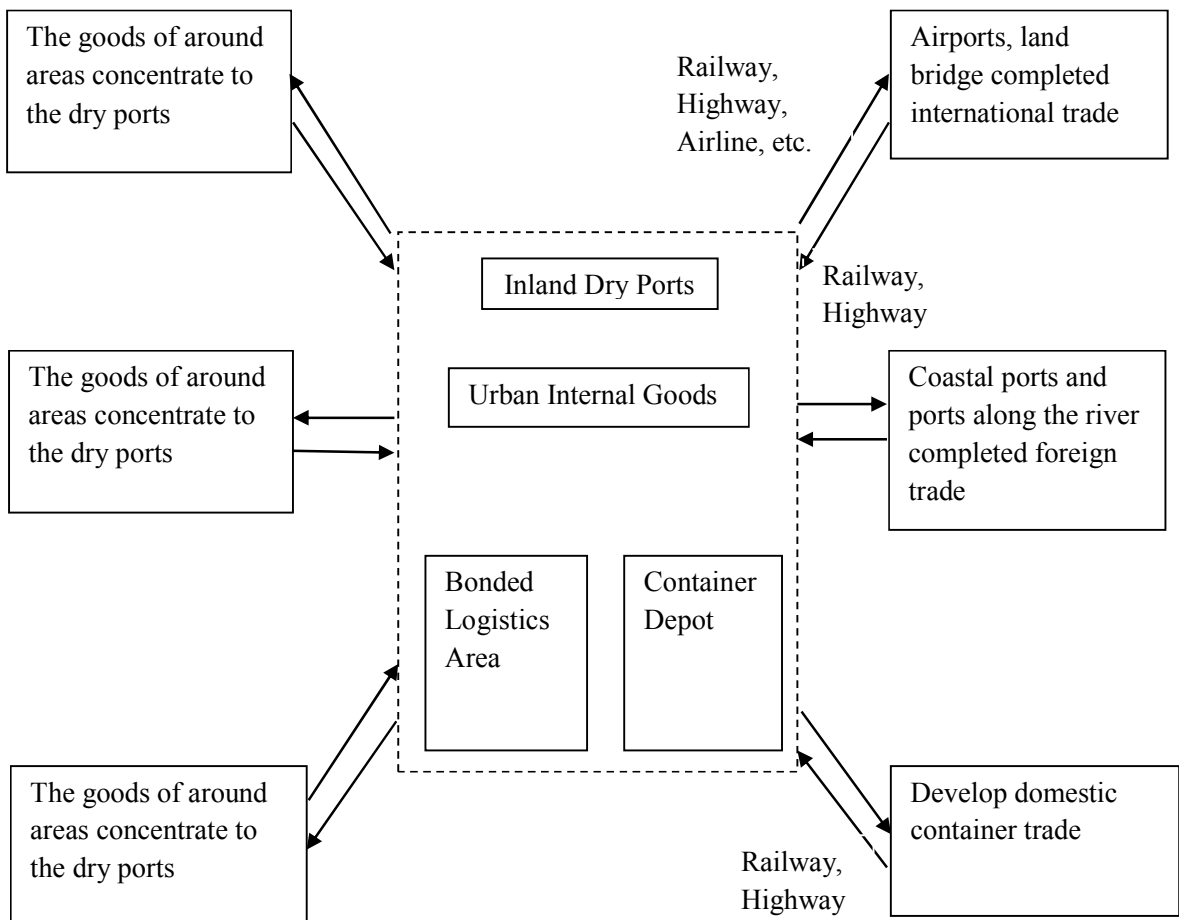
The goods of around areas concentrate to the dry ports

Railway, Highway, Airline, etc.

Airports, land bridge completed international trade

Inland Dry Ports

Railway, Highway

The goods of around areas concentrate to the dry ports

Urban Internal Goods

Coastal ports and ports along the river completed foreign trade

Bonded Logistics Area

Container Depot

The goods of around areas concentrate to the dry ports

Develop domestic container trade

Railway, Highway